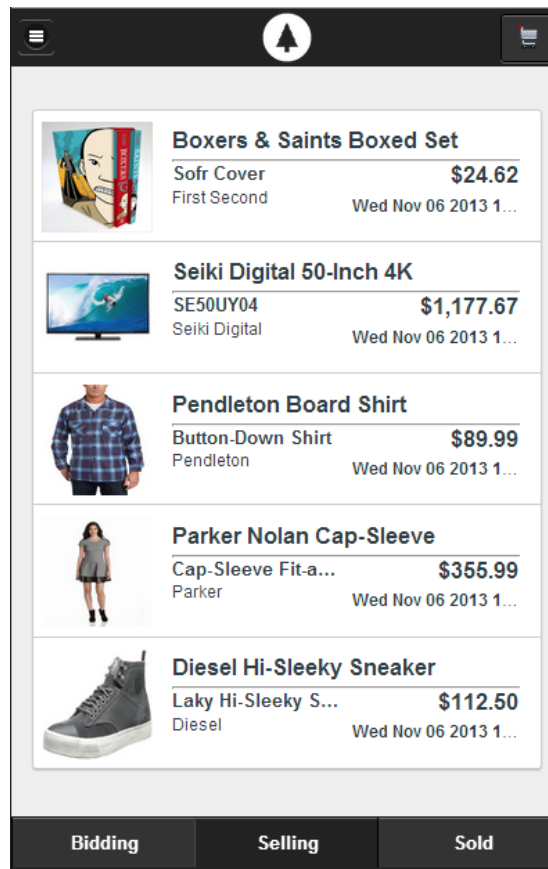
Boxers & Saints Boxed Set
Sofr Cover
First Second
$24.62
Wed Nov 06 2013 1...

Seiki Digital 50-Inch 4K
SE50UY04
Seiki Digital
$1,177.67
Wed Nov 06 2013 1...

Pendleton Board Shirt
Button-Down Shirt
Pendleton
$89.99
Wed Nov 06 2013 1...

Parker Nolan Cap-Sleeve
Cap-Sleeve Fit-a...
Parker
$355.99
Wed Nov 06 2013 1...

Diesel Hi-Sleeky Sneaker
Laky Hi-Sleeky S...
Diesel
$112.50
Wed Nov 06 2013 1...

Bidding
Selling
Sold